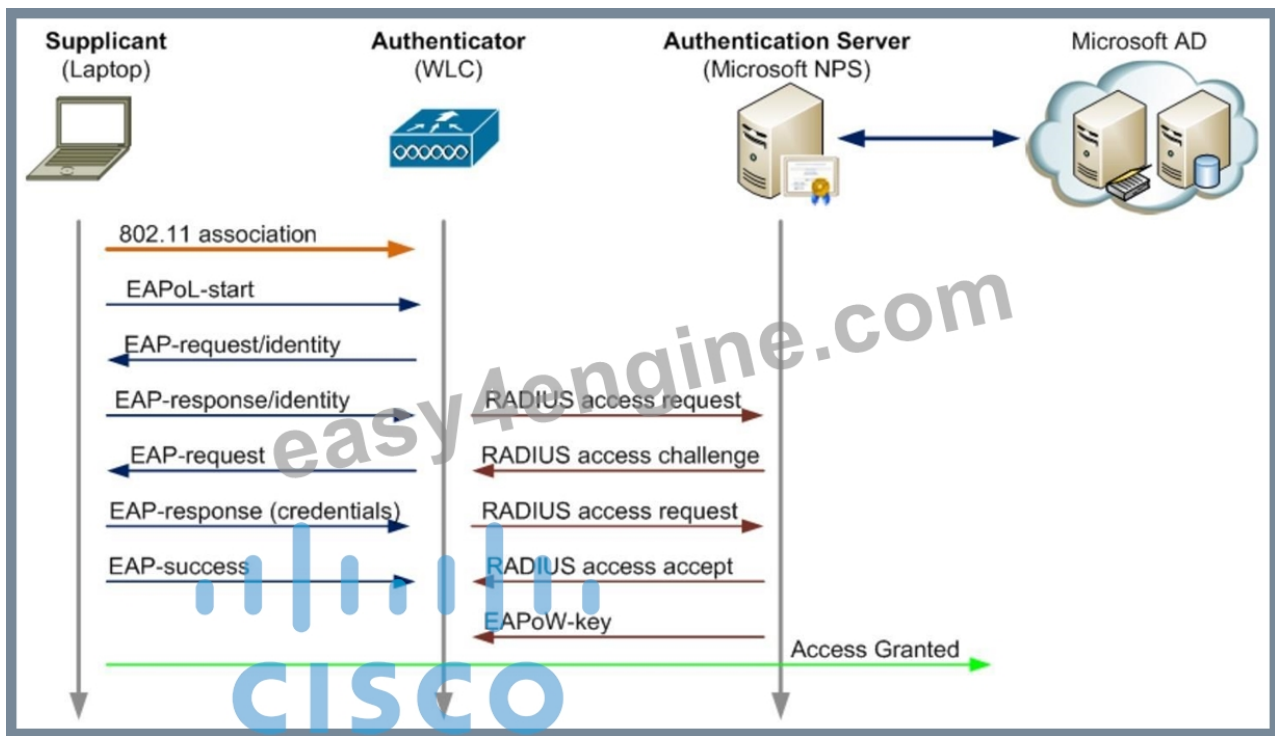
Supplicant
(Laptop)

Authenticator
(WLC)

Authentication Server
(Microsoft NPS)

Microsoft AD

802.11 association

EAPoL-start

EAP-request/identity

EAP-response/identity

RADIUS access request

EAP-request

RADIUS access challenge

EAP-response (credentials)

RADIUS access request

EAP-success

RADIUS access accept

EAPoW-key

Access Granted

easy4engine.com

CISCO